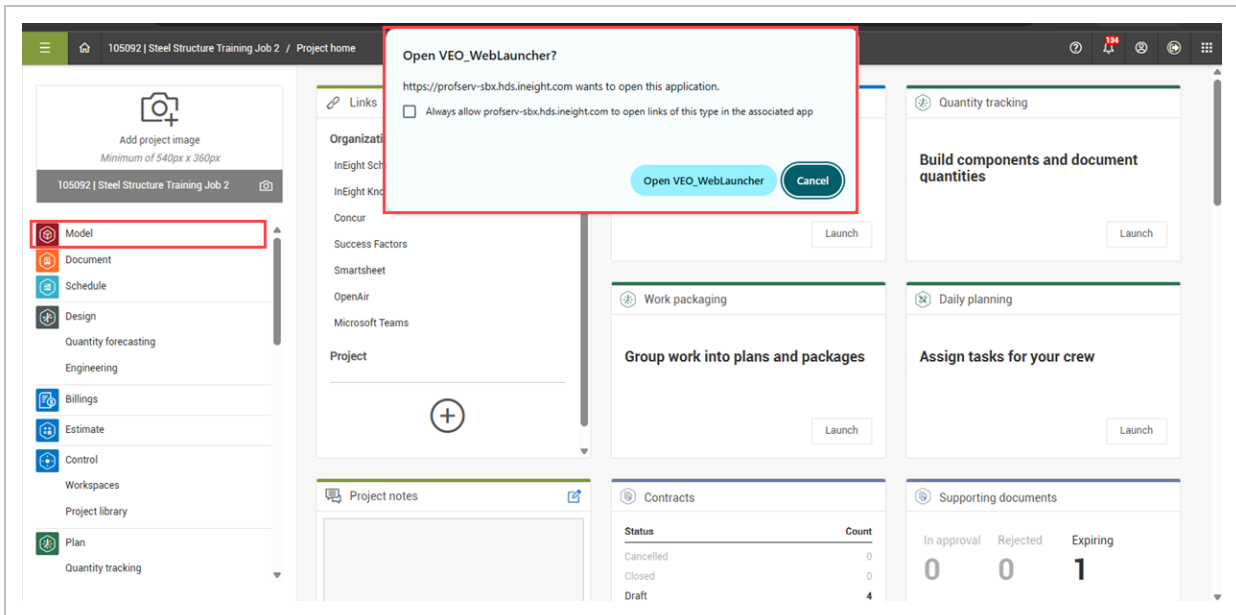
105092 | Steel Structure Training Job 2 / Project home

134

Open VEO_WebLauncher?

https://profserv-sbx.hds.ineight.com wants to open this application.

Always allow profserv-sbx.hds.ineight.com to open links of this type in the associated app

Open VEO_WebLauncher

Cancel

Add project image

Minimum of 540px x 360px

105092 | Steel Structure Training Job 2

Model
Document
Schedule
Design
Quantity forecasting
Engineering
Billings
Estimate
Control
Workspaces
Project library
Plan
Quantity tracking

Links

Organizati

InEight Sch

InEight Kno

Concur

Success Factors

Smartsheet

OpenAir

Microsoft Teams

Project

Launch

Quantity tracking

Build components and document quantities

Launch

Work packaging

Group work into plans and packages

Launch

Daily planning

Assign tasks for your crew

Launch

Project notes

Contracts

| Status | Count |
|---|---|
| Cancelled | 0 |
| Closed | 0 |
| Draft | 4 |

Supporting documents

In approval
0

Rejected
0

Expiring
1